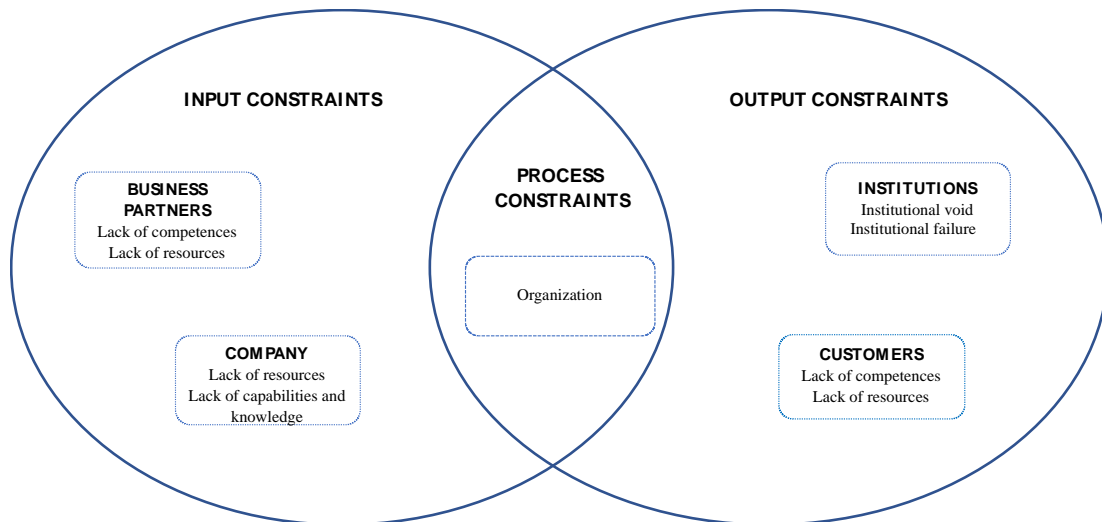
INPUT CONSTRAINTS

BUSINESS PARTNERS
Lack of competences
Lack of resources

COMPANY
Lack of resources
Lack of capabilities and knowledge

PROCESS CONSTRAINTS

Organization

OUTPUT CONSTRAINTS

INSTITUTIONS
Institutional void
Institutional failure

CUSTOMERS
Lack of competences
Lack of resources